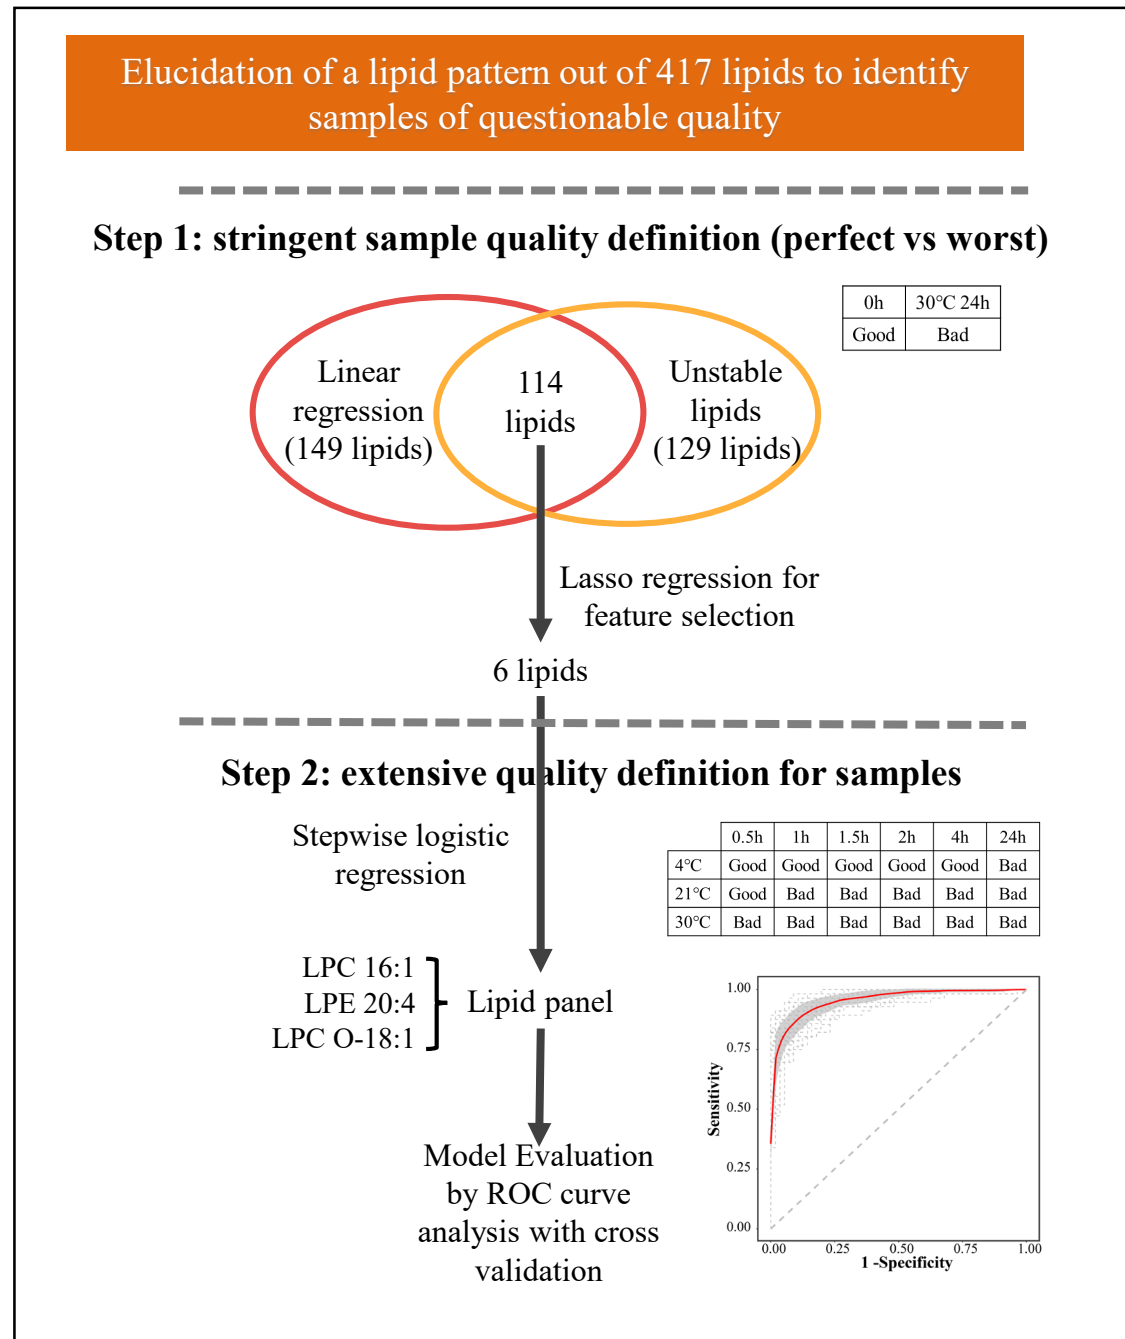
Elucidation of a lipid pattern out of 417 lipids to identify samples of questionable quality

Step 1: stringent sample quality definition (perfect vs worst)

| 0h | 30°C 24h |
|---|---|
| Good | Bad |

Linear regression (149 lipids)

114 lipids

Unstable lipids (129 lipids)

Lasso regression for feature selection

6 lipids

Step 2: extensive quality definition for samples

Stepwise logistic regression

| | 0.5h | 1h | 1.5h | 2h | 4h | 24h |
|---|---|---|---|---|---|---|
| 4°C | Good | Good | Good | Good | Good | Bad |
| 21°C | Good | Bad | Bad | Bad | Bad | Bad |
| 30°C | Bad | Bad | Bad | Bad | Bad | Bad |

LPC 16:1
LPE 20:4
LPC O-18:1

Lipid panel

Model Evaluation by ROC curve analysis with cross validation

1.00
0.75
0.50
0.25
0.00
Sensitivity
0.00 0.25 0.50 0.75 1.00
1 -Specificity